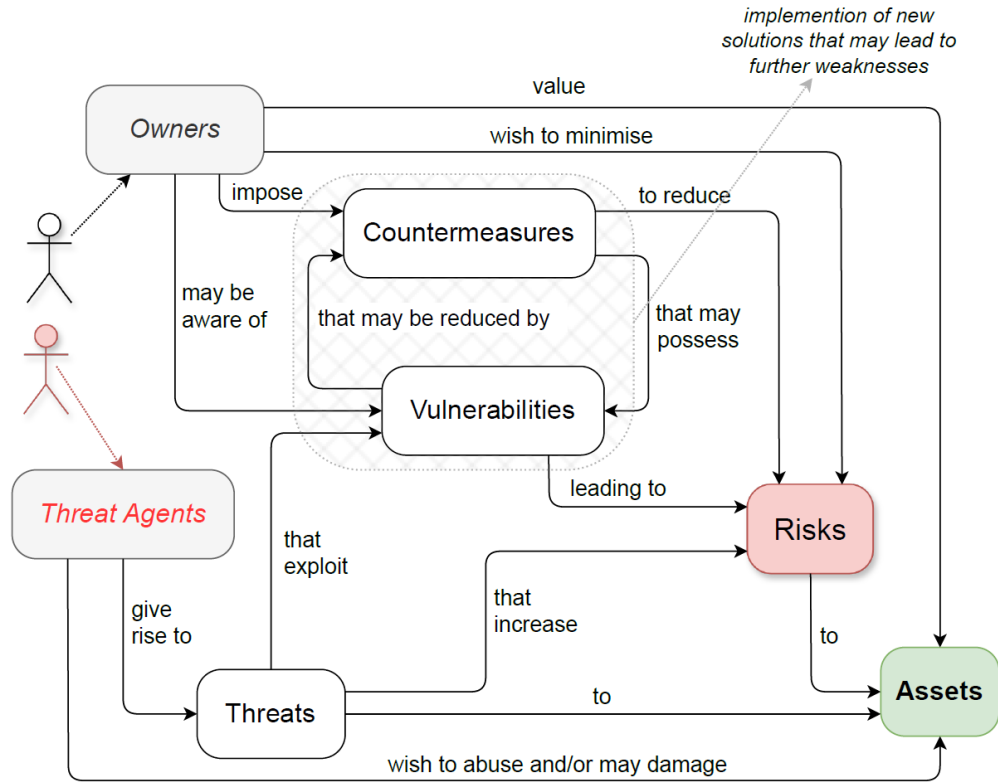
implemention of new solutions that may lead to further weaknesses

value

Owners

wish to minimise

impose

to reduce

Countermeasures

may be aware of

that may be reduced by

that may possess

Vulnerabilities

leading to

Threat Agents

Risks

that exploit

give rise to

that increase

to

Threats

to

Assets

wish to abuse and/or may damage